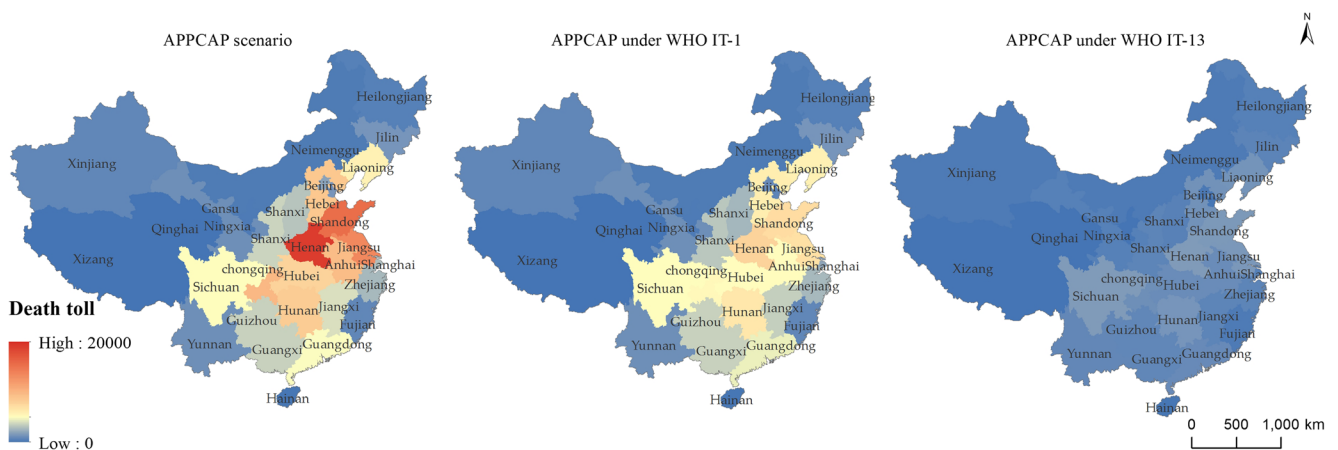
APPCAP scenario

Heilongjiang
Jilin
Xinjiang
Neimenggu
Liaoning
Beijing
Hebei
Gansu
Shanxi
Shandong
Qinghai
Ningxia
Shanxi
Henan
Jiangsu
Xizang
chongqing
Hubei
Anhui
Shanghai
Sichuan
Zhejiang
Hunan
Jiangxi
Guizhou
Fujian
Yunnan
Guangxi
Guangdong
Hainan

Death toll
High : 20000
Low : 0

APPCAP under WHO IT-1

Heilongjiang
Jilin
Xinjiang
Neimenggu
Liaoning
Beijing
Hebei
Gansu
Shanxi
Shandong
Qinghai
Ningxia
Shanxi
Henan
Jiangsu
Xizang
chongqing
Hubei
Anhui
Shanghai
Sichuan
Zhejiang
Hunan
Jiangxi
Guizhou
Fujian
Yunnan
Guangxi
Guangdong
Hainan

APPCAP under WHO IT-13

N

Heilongjiang
Jilin
Xinjiang
Neimenggu
Liaoning
Beijing
Hebei
Gansu
Shanxi
Shandong
Qinghai
Ningxia
Shanxi
Henan
Jiangsu
Xizang
chongqing
Hubei
Anhui
Shanghai
Sichuan
Zhejiang
Hunan
Jiangxi
Guizhou
Fujian
Yunnan
Guangxi
Guangdong
Hainan

0 500 1,000 km